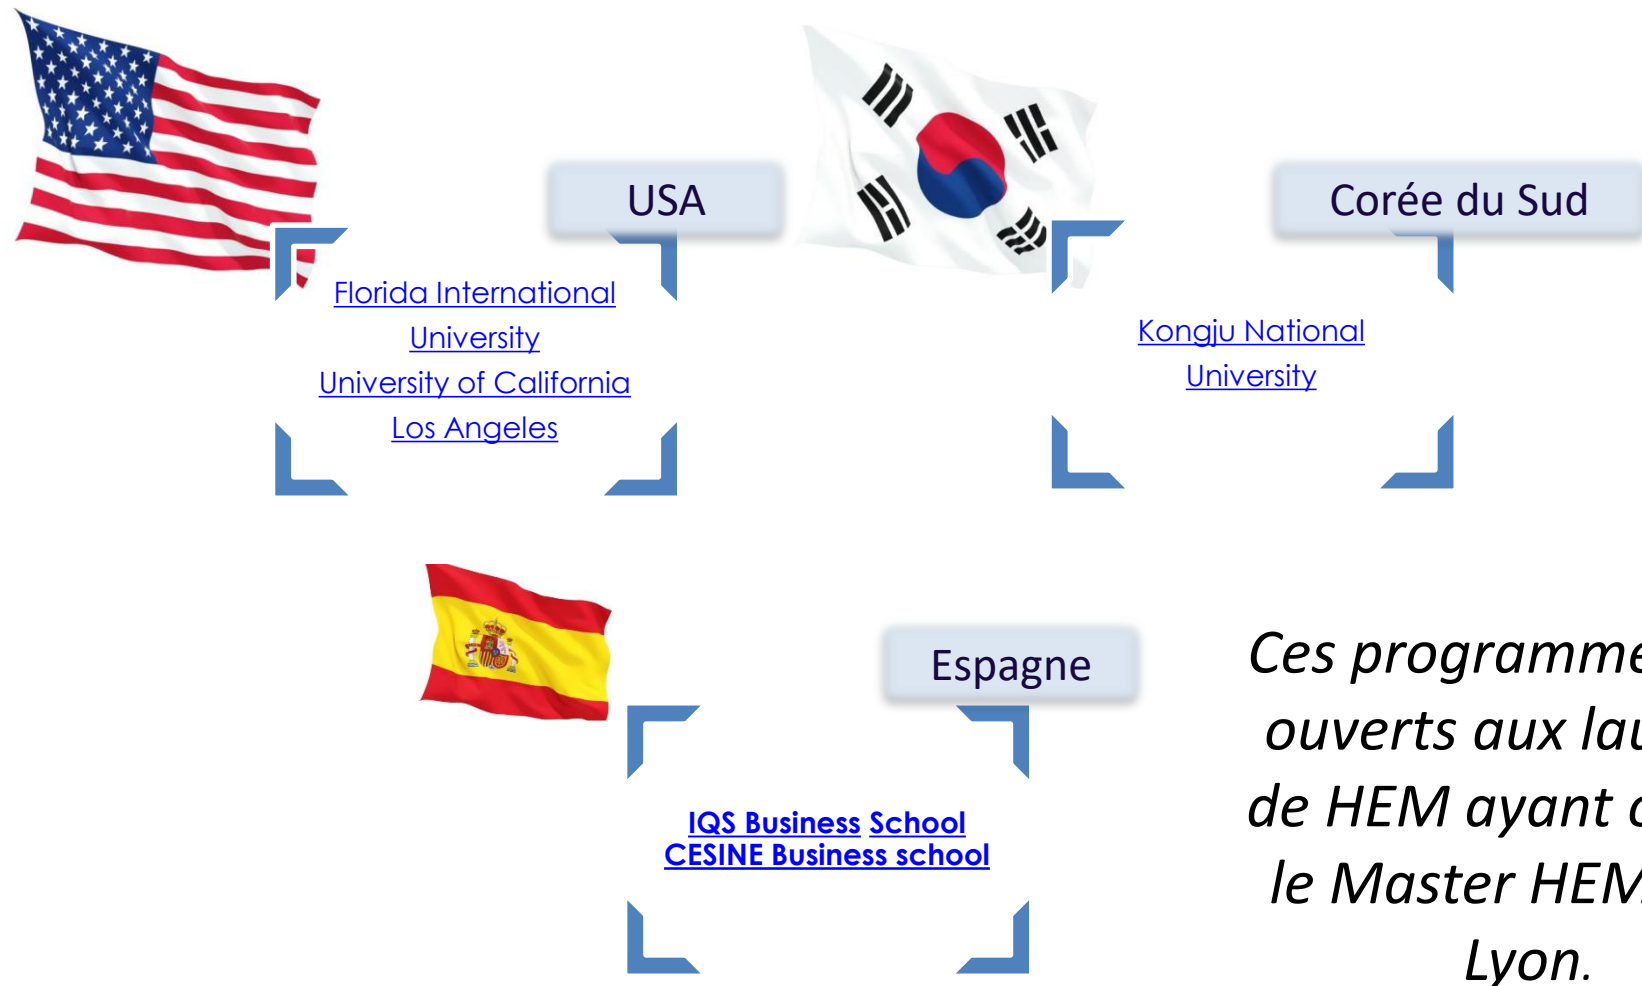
USA

Florida International University
University of California Los Angeles

Corée du Sud

Kongju National University

Espagne

IQS Business School
CESINE Business school

Ces programme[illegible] ouverts aux lau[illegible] de HEM ayant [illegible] le Master HEM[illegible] Lyon.